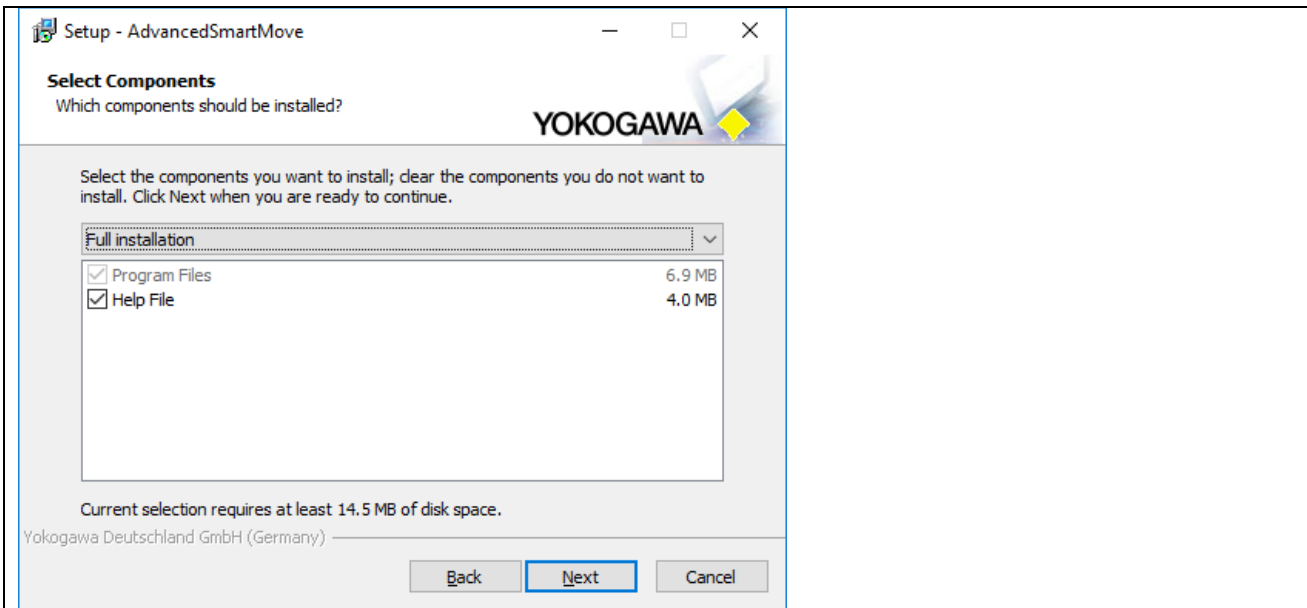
Setup - AdvancedSmartMove

Select Components
Which components should be installed?

YOKOGAWA

Select the components you want to install; clear the components you do not want to install. Click Next when you are ready to continue.

Full installation

| | |
|---|---|
| Program Files | 6.9 MB |
| Help File | 4.0 MB |

Current selection requires at least 14.5 MB of disk space.

Yokogawa Deutschland GmbH (Germany)

Back Next Cancel